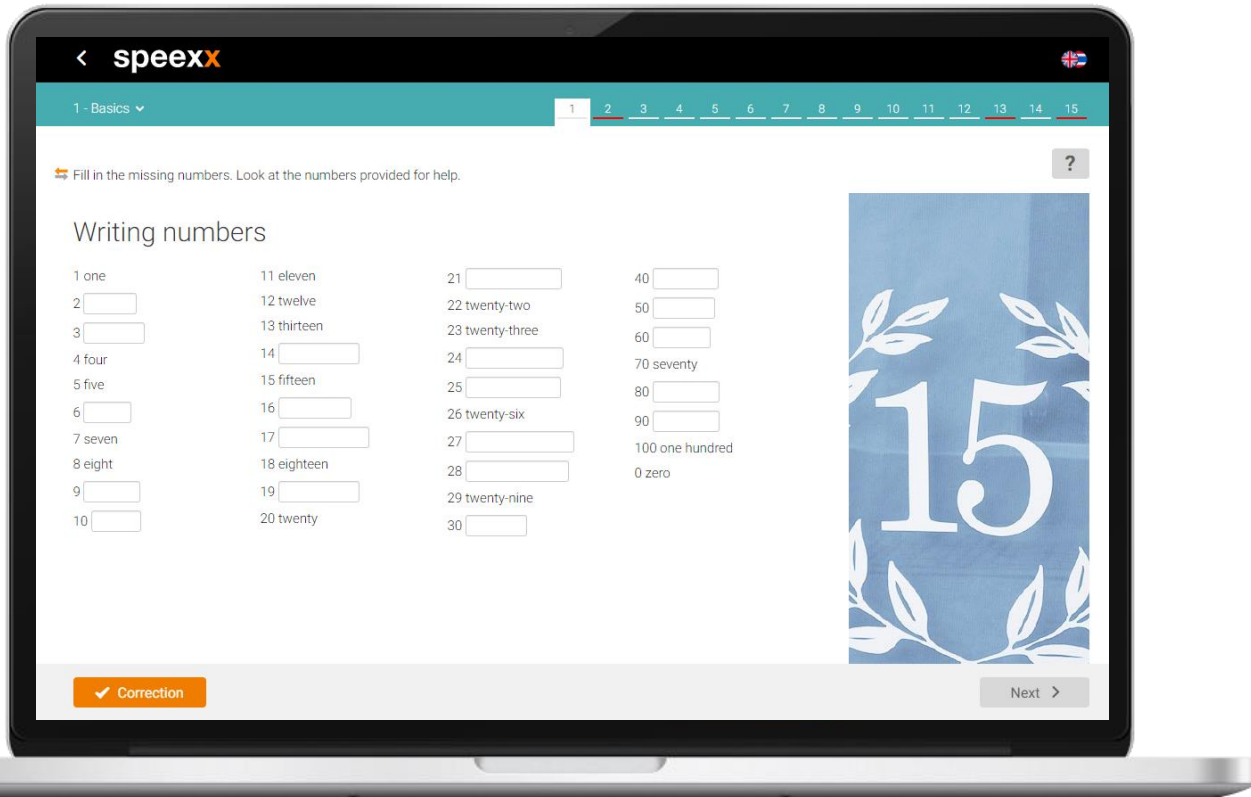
speexx

1 - Basics

1 2 3 4 5 6 7 8 9 10 11 12 13 14 15

Fill in the missing numbers. Look at the numbers provided for help.

?

Writing numbers

1 one
2
3
4 four
5 five
6
7 seven
8 eight
9
10

11 eleven
12 twelve
13 thirteen
14
15 fifteen
16
17
18 eighteen
19
20 twenty

21
22 twenty-two
23 twenty-three
24
25
26 twenty-six
27
28
29 twenty-nine
30

40
50
60
70 seventy
80
90
100 one hundred
0 zero

15

Correction

Next